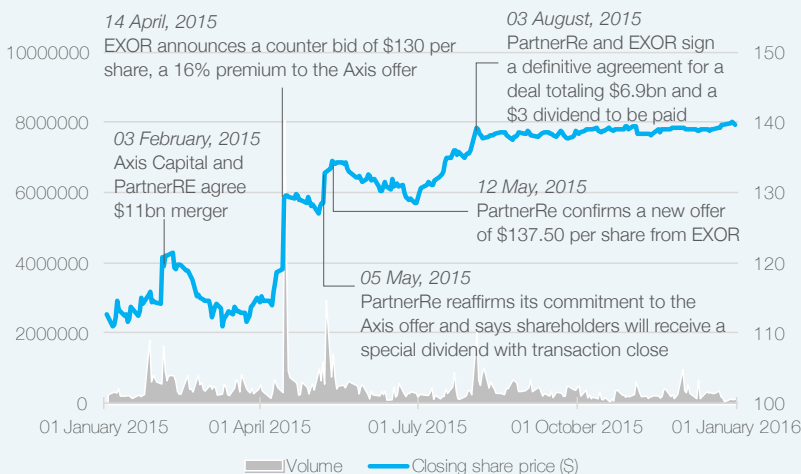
14 April, 2015
EXOR announces a counter bid of $130 per share, a 16% premium to the Axis offer

03 August, 2015
PartnerRe and EXOR sign a definitive agreement for a deal totaling $6.9bn and a $3 dividend to be paid

03 February, 2015
Axis Capital and PartnerRE agree $11bn merger

12 May, 2015
PartnerRe confirms a new offer of $137.50 per share from EXOR

05 May, 2015
PartnerRe reaffirms its commitment to the Axis offer and says shareholders will receive a special dividend with transaction close

10000000
8000000
6000000
4000000
2000000
0

150
140
130
120
110
100

01 January 2015
01 April 2015
01 July 2015
01 October 2015
01 January 2016

Volume
Closing share price ($)